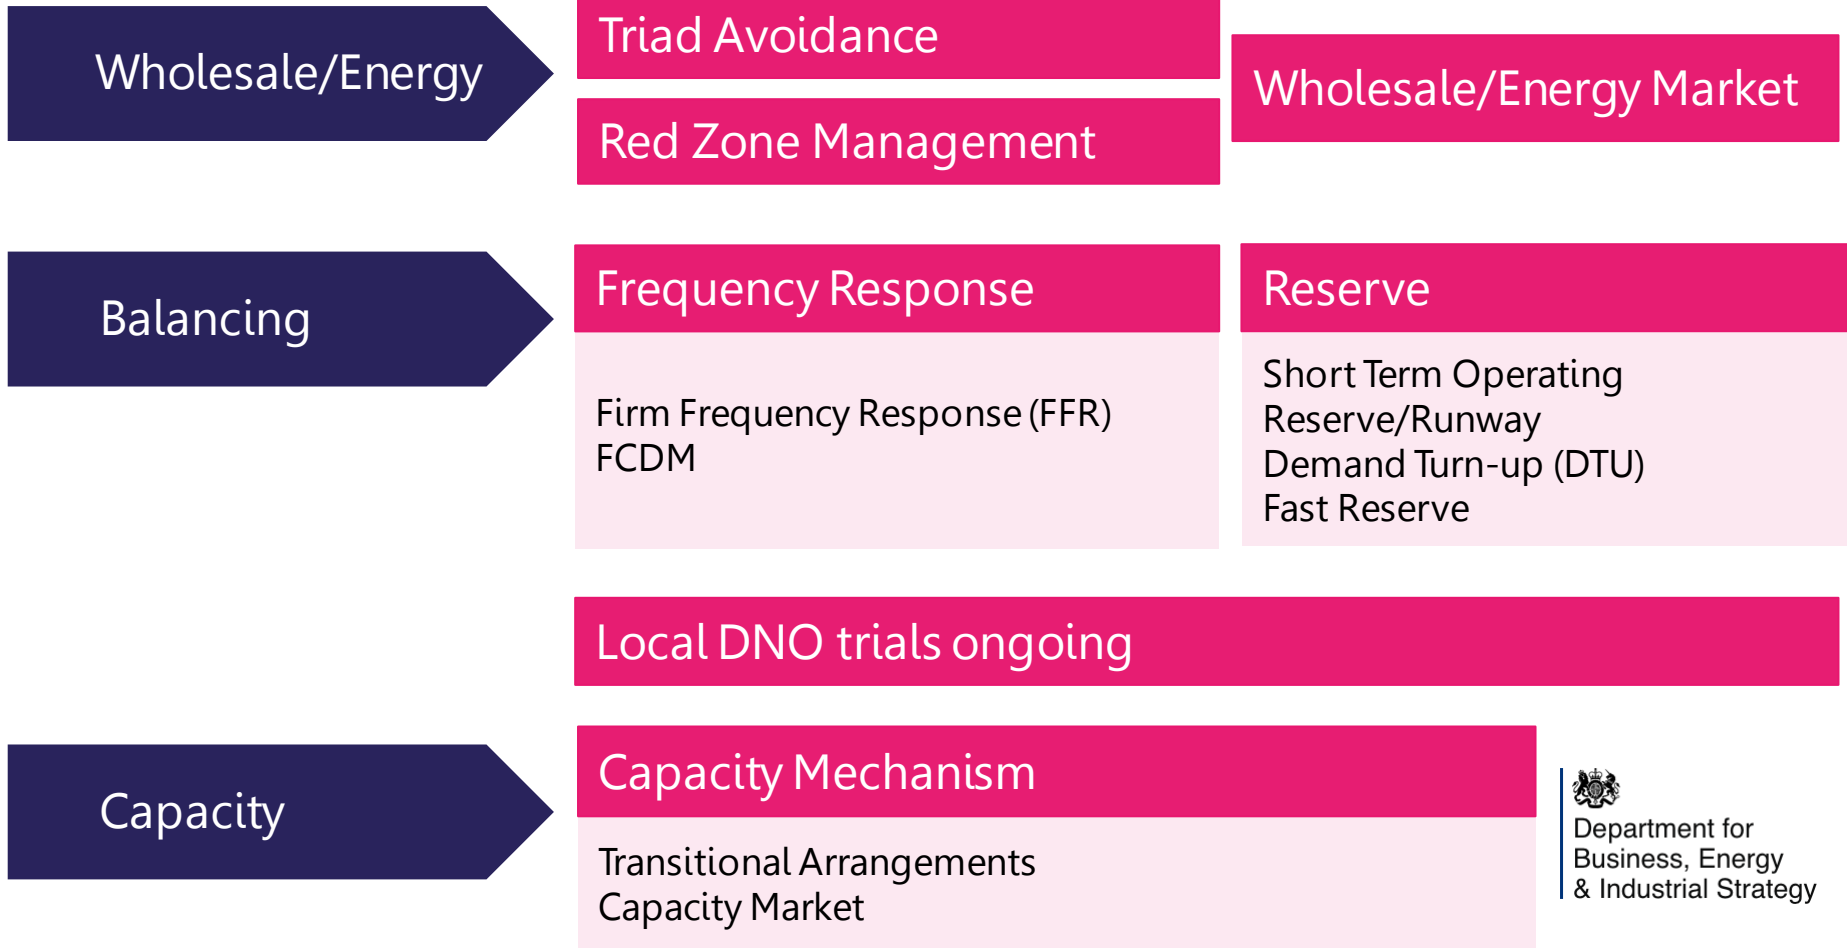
Wholesale/Energy

Triad Avoidance

Red Zone Management

Wholesale/Energy Market

Balancing

Frequency Response

Firm Frequency Response (FFR)
FCDM

Reserve

Short Term Operating Reserve/Runway
Demand Turn-up (DTU)
Fast Reserve

Local DNO trials ongoing

Capacity

Capacity Mechanism

Transitional Arrangements
Capacity Market

Department for Business, Energy & Industrial Strategy